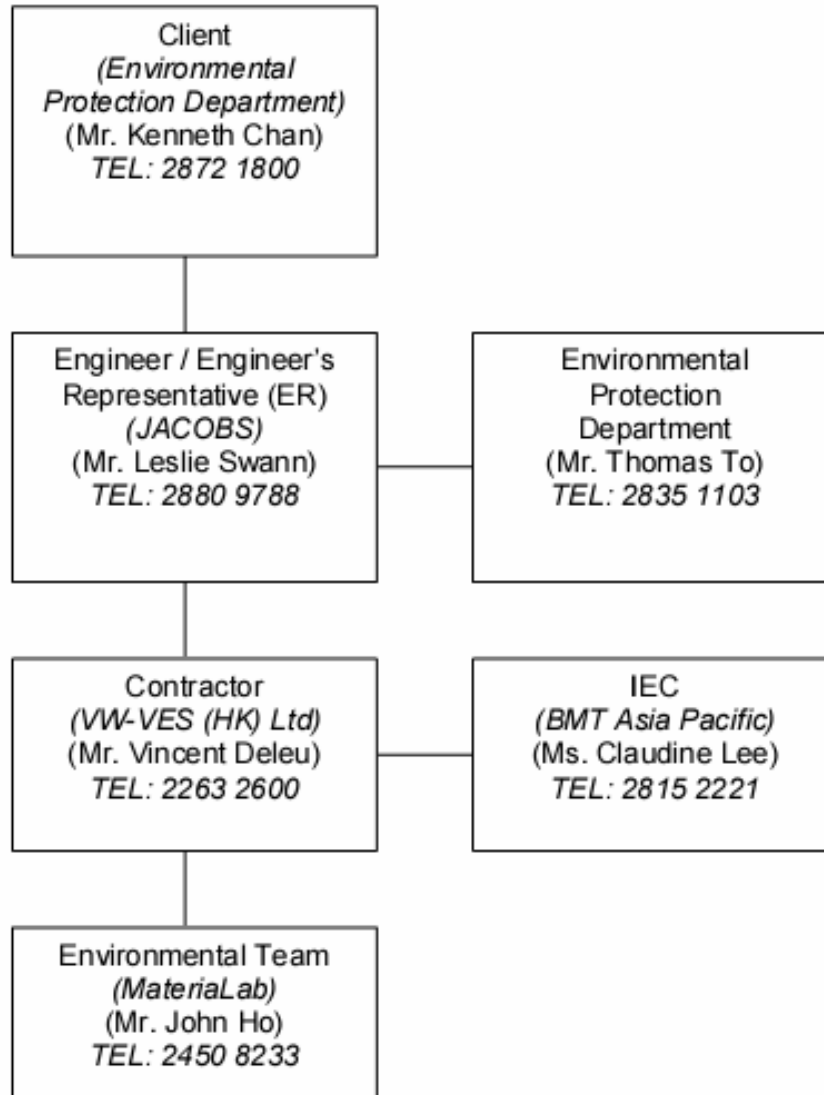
Client
(Environmental Protection Department)
(Mr. Kenneth Chan)
TEL: 2872 1800

Engineer / Engineer's Representative (ER)
(JACOBS)
(Mr. Leslie Swann)
TEL: 2880 9788

Environmental Protection Department
(Mr. Thomas To)
TEL: 2835 1103

Contractor
(VW-VES (HK) Ltd)
(Mr. Vincent Deleu)
TEL: 2263 2600

IEC
(BMT Asia Pacific)
(Ms. Claudine Lee)
TEL: 2815 2221

Environmental Team
(MateriaLab)
(Mr. John Ho)
TEL: 2450 8233